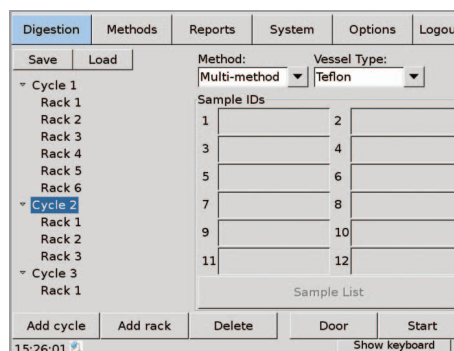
Digestion
Methods
Reports
System
Options
Logou

Save
Load

Cycle 1
Rack 1
Rack 2
Rack 3
Rack 4
Rack 5
Rack 6
Cycle 2
Rack 1
Rack 2
Rack 3
Cycle 3
Rack 1

Method:
Multi-method
Vessel Type:
Teflon

Sample IDs
1
2
3
4
5
6
7
8
9
10
11
12

Sample List

Add cycle
Add rack
Delete
Door
Start

15:26:01
Show keyboard